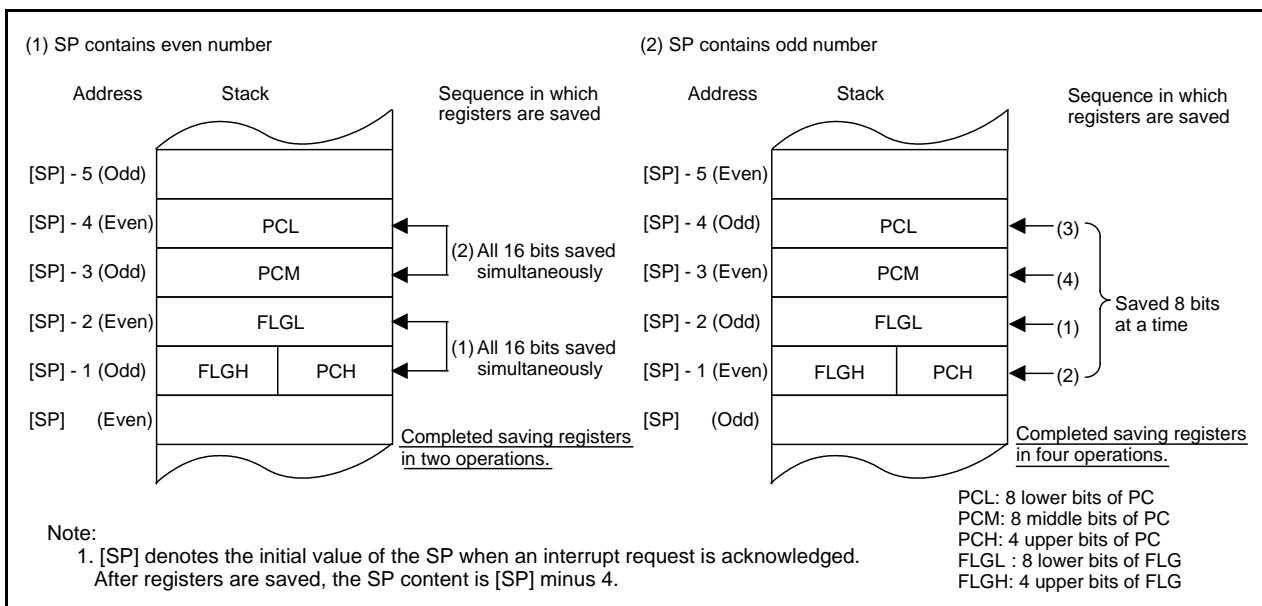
(1) SP contains even number

| Address | Stack | Sequence in which registers are saved |
|---|---|---|
| [SP] - 5 (Odd) | | |
| [SP] - 4 (Even) | PCL | (2) All 16 bits saved simultaneously |
| [SP] - 3 (Odd) | PCM | |
| [SP] - 2 (Even) | FLGL | (1) All 16 bits saved simultaneously |
| [SP] - 1 (Odd) | FLGH \| PCH | |
| [SP] (Even) | | |

Completed saving registers in two operations.

(2) SP contains odd number

| Address | Stack | Sequence in which registers are saved |
|---|---|---|
| [SP] - 5 (Even) | | |
| [SP] - 4 (Odd) | PCL | (3) |
| [SP] - 3 (Even) | PCM | (4) |
| [SP] - 2 (Odd) | FLGL | (1) |
| [SP] - 1 (Even) | FLGH \| PCH | (2) |
| [SP] (Odd) | | |

Saved 8 bits at a time

Completed saving registers in four operations.

PCL: 8 lower bits of PC
PCM: 8 middle bits of PC
PCH: 4 upper bits of PC
FLGL : 8 lower bits of FLG
FLGH: 4 upper bits of FLG

Note:
1. [SP] denotes the initial value of the SP when an interrupt request is acknowledged. After registers are saved, the SP content is [SP] minus 4.